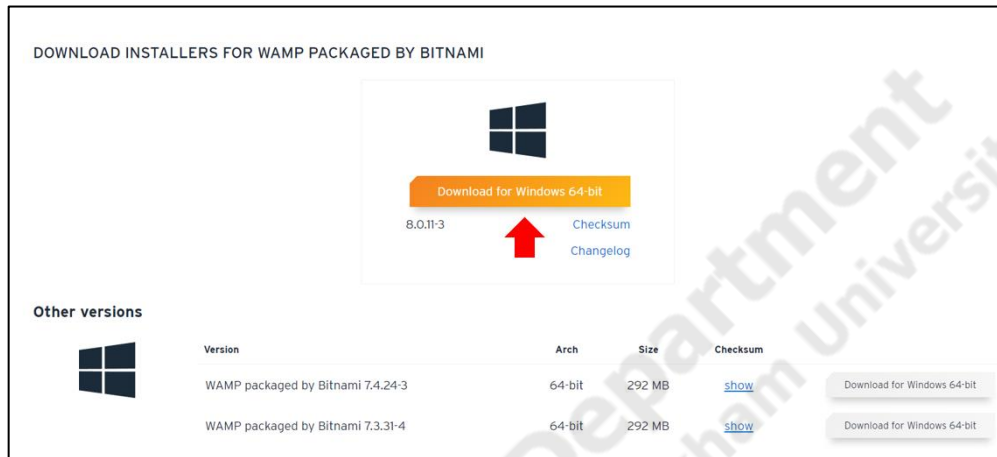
DOWNLOAD INSTALLERS FOR WAMP PACKAGED BY BITNAMI

Download for Windows 64-bit

8.0.11-3

Checksum

Changelog

Other versions

| Version | Arch | Size | Checksum | |
|---|---|---|---|---|
| WAMP packaged by Bitnami 7.4.24-3 | 64-bit | 292 MB | show | Download for Windows 64-bit |
| WAMP packaged by Bitnami 7.3.31-4 | 64-bit | 292 MB | show | Download for Windows 64-bit |

Department
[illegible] University